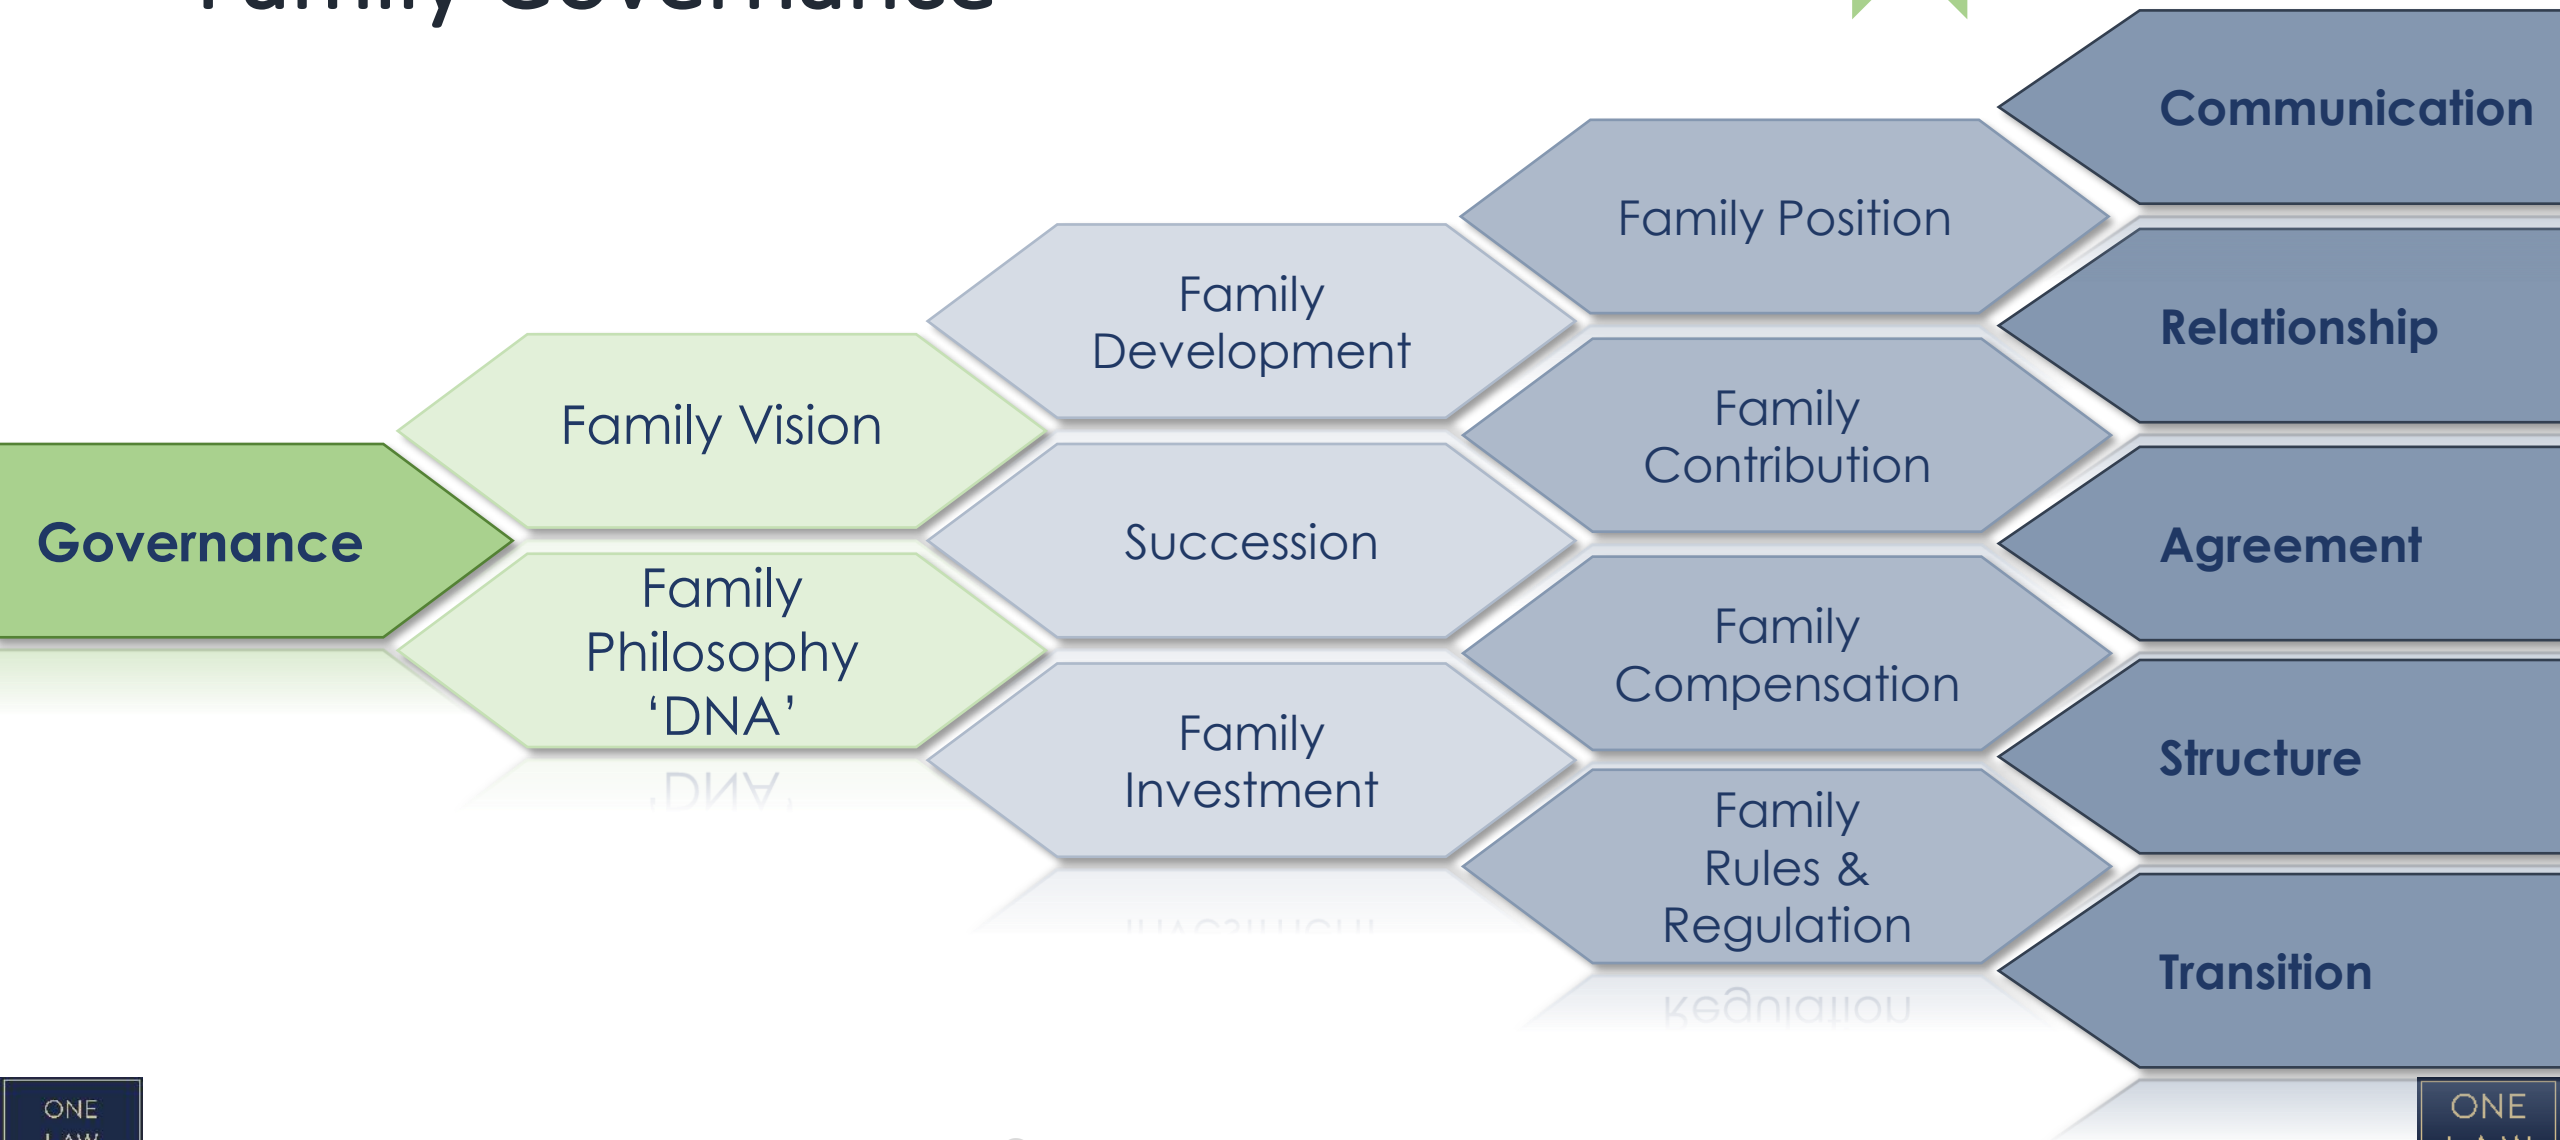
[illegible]

Governance

Family Vision

Family Philosophy 'DNA'

Family Development

Succession

Family Investment

Family Position

Family Contribution

Family Compensation

Family Rules & Regulation

Communication

Relationship

Agreement

Structure

Transition

ONE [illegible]

ONE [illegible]